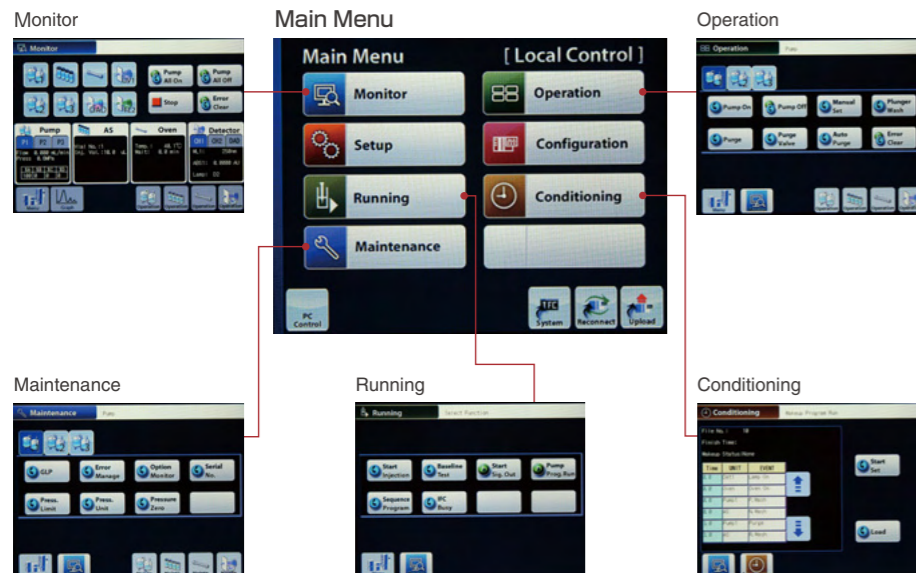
Monitor

Main Menu

Operation

Main Menu [ Local Control ]

Monitor

Operation

Setup

Configuration

Running

Conditioning

Maintenance

PC Control

System

Reconnect

Upload

Monitor

Pump All On

Pump All Off

Stop

Error Clear

Pump

AS

Oven

Detector

P1 P2 P3

CH1 CH2 CH3

Operation

Pump On

Pump Off

Manual Set

Plunger Wash

Purge

Purge Valve

Auto Purge

Error Clear

Maintenance

Running

Conditioning

Maintenance

GLP

Error Manage

Option Monitor

Serial No.

Press. Limit

Press. Unit

Pressure Zero

Running

Select Function

Start Injection

Baseline Test

Start Sig. Out

Pump Prog.Run

Sequence Program

IFC Busy

Conditioning

Start Set

Load